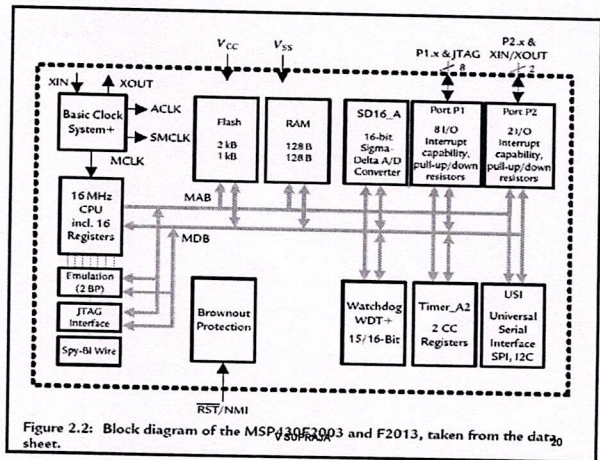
$V_{CC}$

$V_{SS}$

P1.x & JTAG

8

P2.x & XIN/XOUT

2

XIN

XOUT

Basic Clock System+

ACLK

SMCLK

MCLK

Flash

2 kB
1 kB

RAM

128 B
128 B

SD16_A

16-bit Sigma-Delta A/D Converter

Port P1

8 I/O Interrupt capability, pull-up/down resistors

Port P2

2 I/O Interrupt capability, pull-up/down resistors

16 MHz CPU incl. 16 Registers

MAB

MDB

Emulation (2 BP)

JTAG Interface

Spy-Bi Wire

Brownout Protection

Watchdog WDT+ 15/16-Bit

Timer_A2

2 CC Registers

USI

Universal Serial Interface SPI, I2C

$\overline{RST}$/NMI

Figure 2.2: Block diagram of the MSP430F2003 and F2013, taken from the data sheet.

V SUPRASA

20